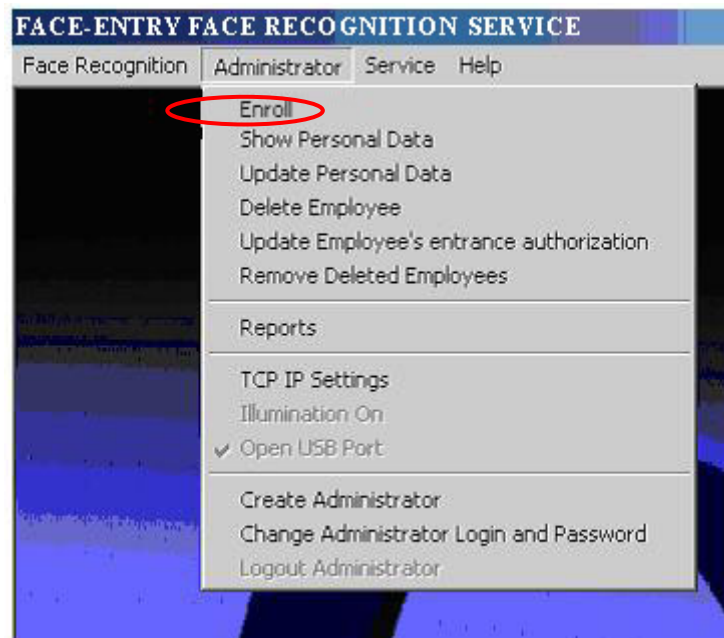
FACE-ENTRY FACE RECOGNITION SERVICE

Face Recognition Administrator Service Help

Enroll
Show Personal Data
Update Personal Data
Delete Employee
Update Employee's entrance authorization
Remove Deleted Employees

Reports

TCP IP Settings
Illumination On
Open USB Port

Create Administrator
Change Administrator Login and Password
Logout Administrator